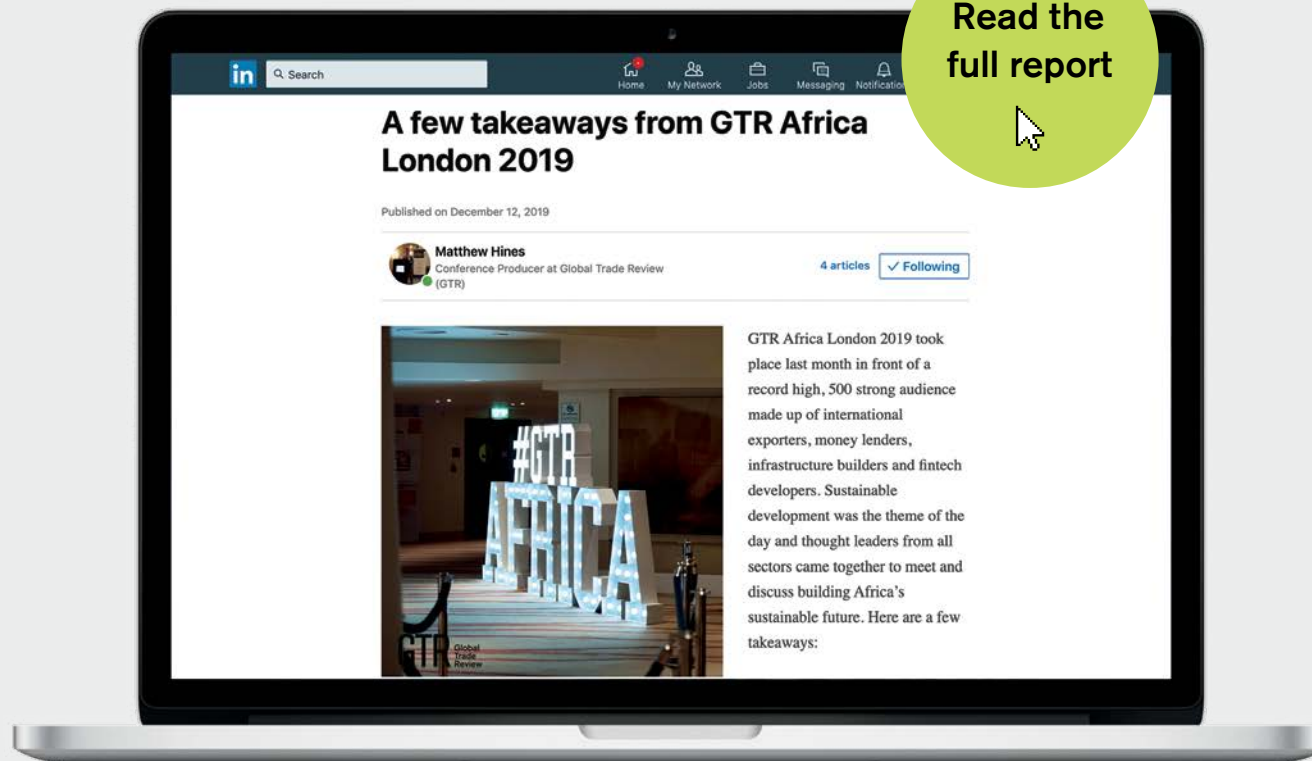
in Search

Home My Network Jobs Messaging Notificatio

Read the full report

A few takeaways from GTR Africa London 2019

Published on December 12, 2019

Matthew Hines
Conference Producer at Global Trade Review (GTR)

4 articles ✓ Following

#GTR AFRICA

GTR Global Trade Review

GTR Africa London 2019 took place last month in front of a record high, 500 strong audience made up of international exporters, money lenders, infrastructure builders and fintech developers. Sustainable development was the theme of the day and thought leaders from all sectors came together to meet and discuss building Africa's sustainable future. Here are a few takeaways: